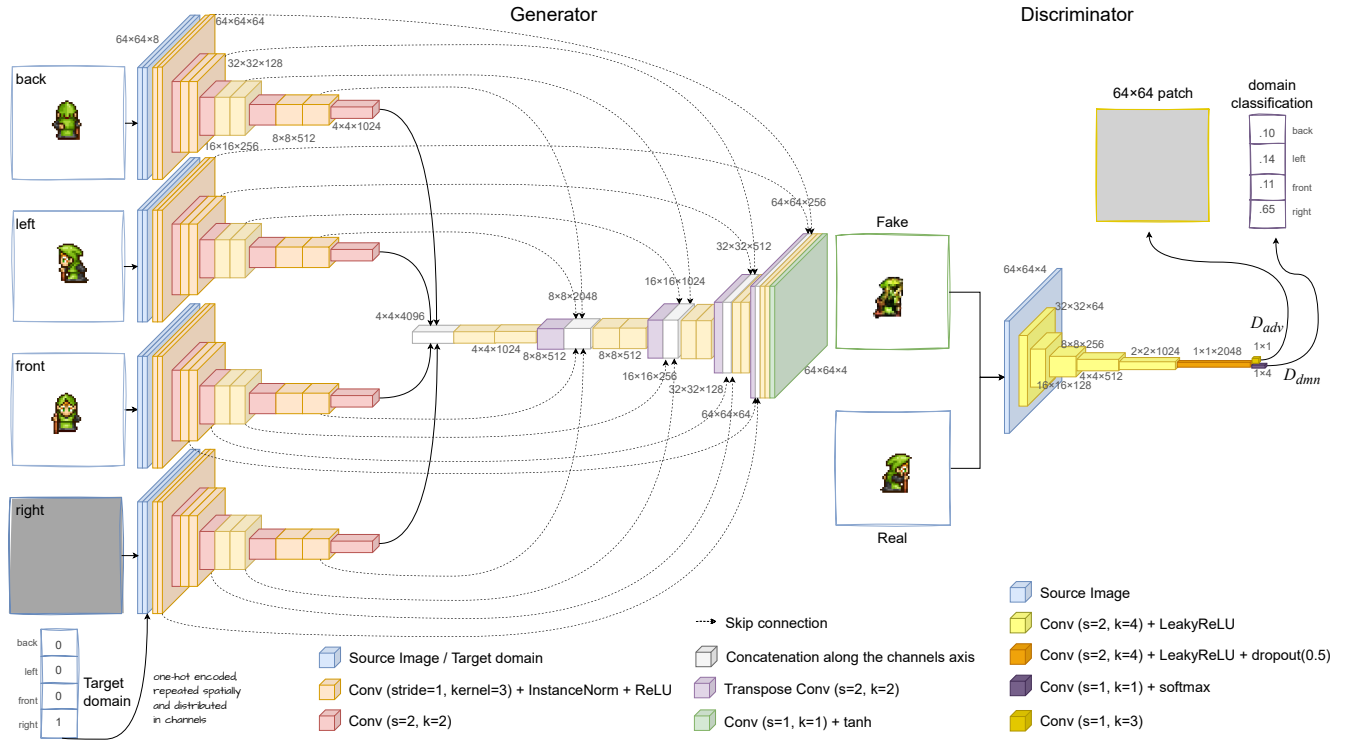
Generator

Discriminator

64×64×8
64×64×64
32×32×128
8×8×512
4×4×1024
16×16×256

back
left
front
right

4×4×4096
4×4×1024
8×8×2048
8×8×512
8×8×512
16×16×1024
16×16×256
32×32×128
32×32×512
64×64×64
64×64×256
64×64×4

Fake
Real

64×64 patch
domain classification

| .10 | back |
|---|---|
| .14 | left |
| .11 | front |
| .65 | right |

64×64×4
32×32×64
8×8×256
16×16×128
4×4×512
2×2×1024
1×1×2048
1×1
1×4
$D_{adv}$
$D_{dmn}$

| back | 0 |
|---|---|
| left | 0 |
| front | 0 |
| right | 1 |

Target domain

one-hot encoded, repeated spatially and distributed in channels

Source Image / Target domain
Conv (stride=1, kernel=3) + InstanceNorm + ReLU
Conv (s=2, k=2)

Skip connection
Concatenation along the channels axis
Transpose Conv (s=2, k=2)
Conv (s=1, k=1) + tanh

Source Image
Conv (s=2, k=4) + LeakyReLU
Conv (s=2, k=4) + LeakyReLU + dropout(0.5)
Conv (s=1, k=1) + softmax
Conv (s=1, k=3)